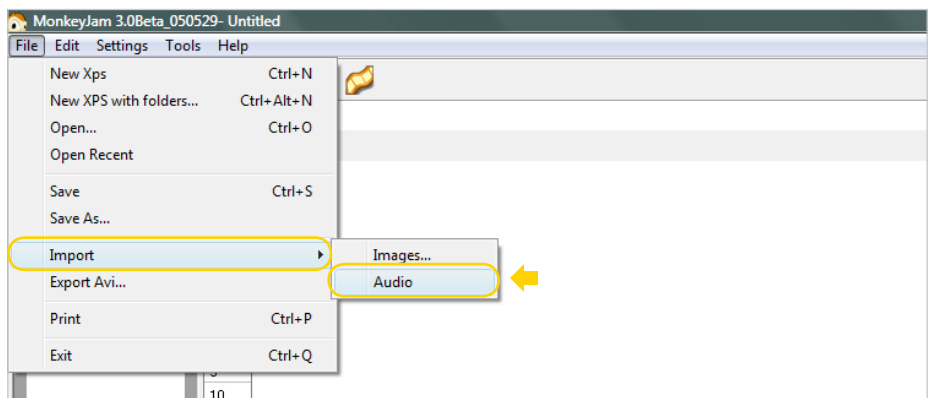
MonkeyJam 3.0Beta_050529- Untitled

File Edit Settings Tools Help

New Xps Ctrl+N
New XPS with folders... Ctrl+Alt+N
Open... Ctrl+O
Open Recent

Save Ctrl+S
Save As...

Import
Export Avi...

Print Ctrl+P

Exit Ctrl+Q

Images...
Audio

10